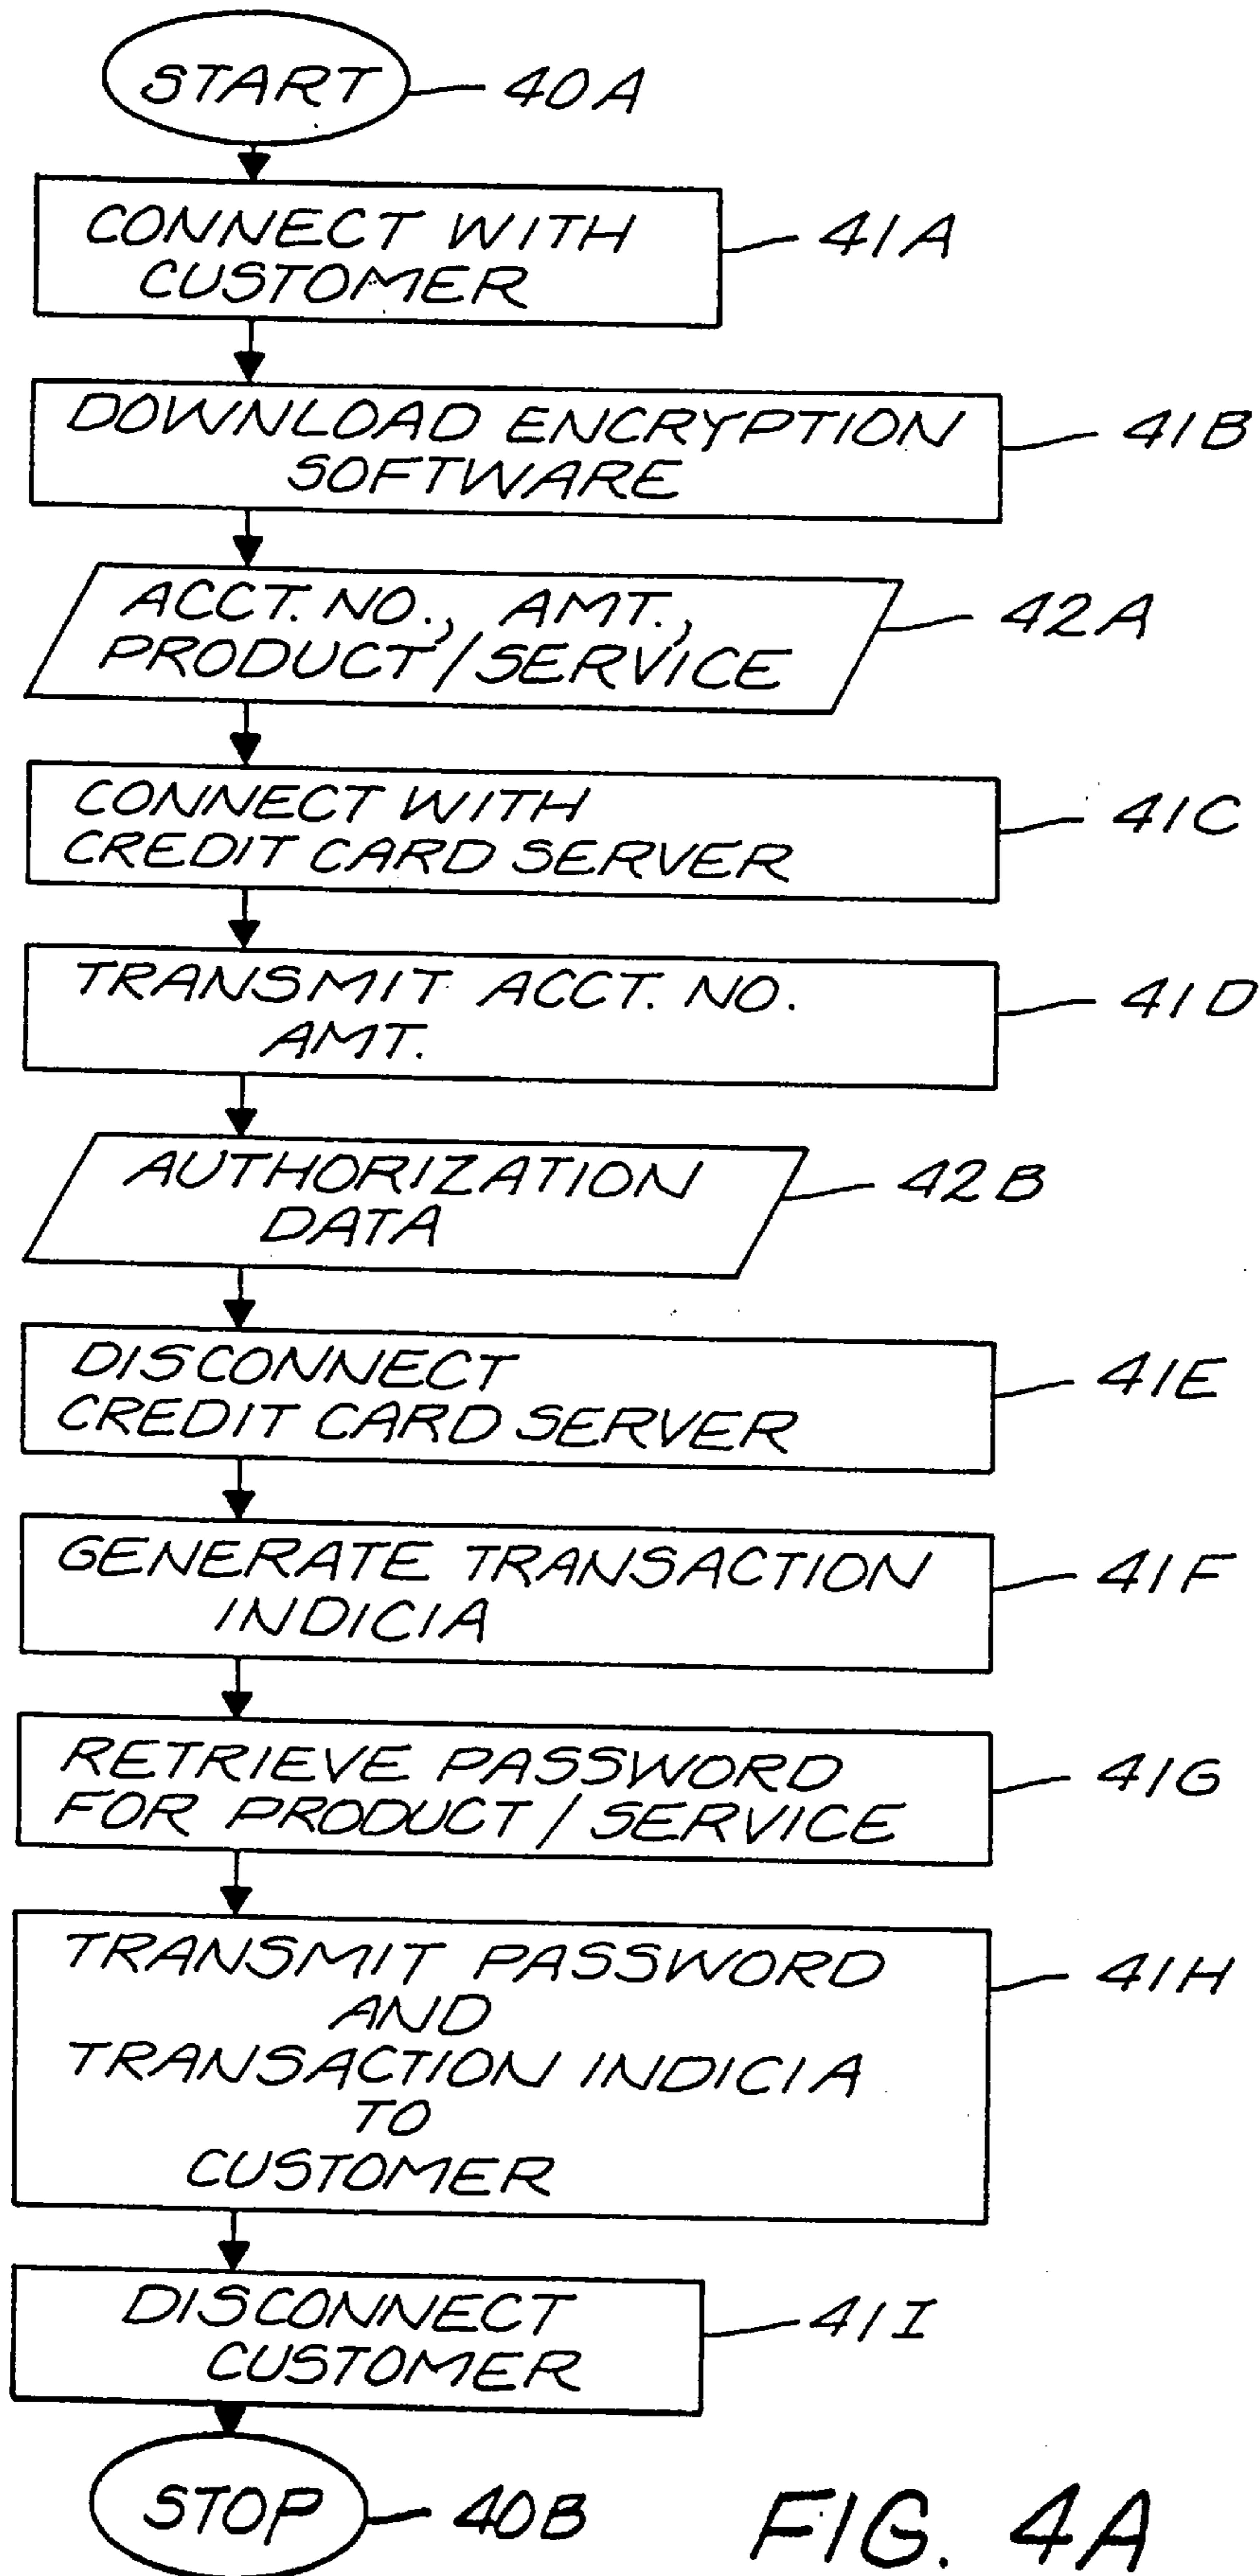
START 40A

CONNECT WITH CUSTOMER 41A

DOWNLOAD ENCRYPTION SOFTWARE 41B

ACCT. NO., AMT., PRODUCT/SERVICE 42A

CONNECT WITH CREDIT CARD SERVER 41C

TRANSMIT ACCT. NO. AMT. 41D

AUTHORIZATION DATA 42B

DISCONNECT CREDIT CARD SERVER 41E

GENERATE TRANSACTION INDICIA 41F

RETRIEVE PASSWORD FOR PRODUCT / SERVICE 41G

TRANSMIT PASSWORD AND TRANSACTION INDICIA TO CUSTOMER 41H

DISCONNECT CUSTOMER 41I

STOP 40B

FIG. 4A